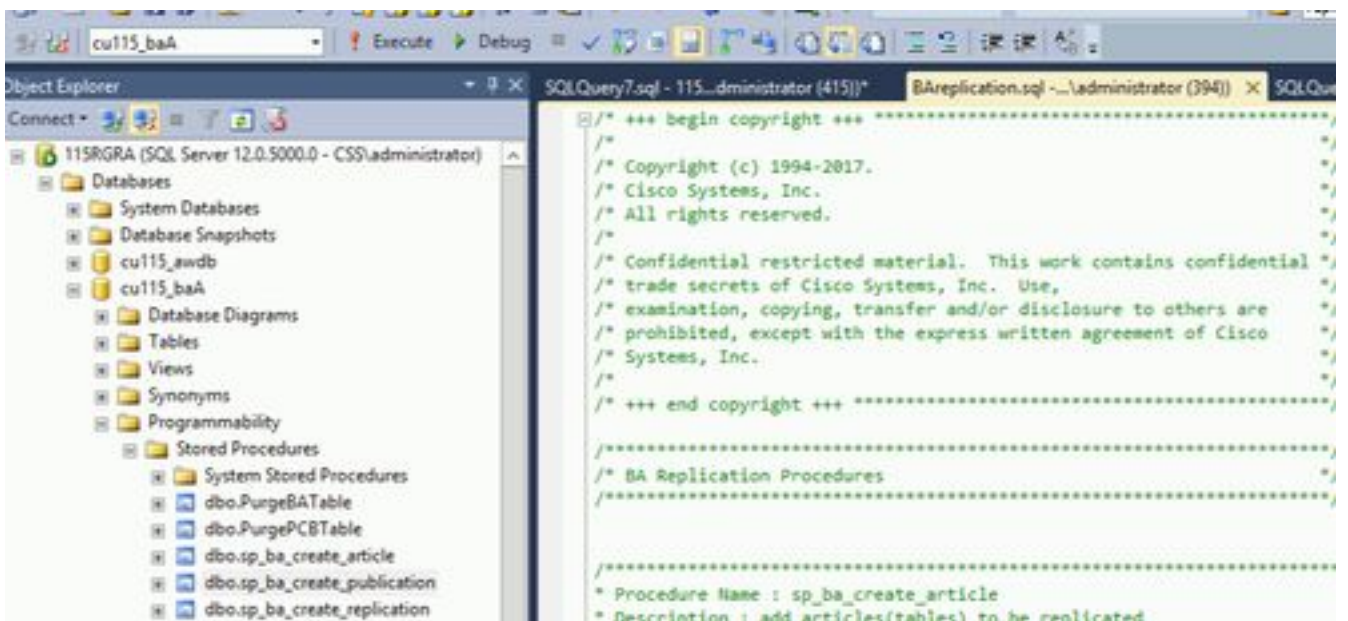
cu115_baA
Execute ▶ Debug

Object Explorer
Connect
115RGRA (SQL Server 12.0.5000.0 - CSS\administrator)
Databases
System Databases
Database Snapshots
cu115_awdb
cu115_baA
Database Diagrams
Tables
Views
Synonyms
Programmability
Stored Procedures
System Stored Procedures
dbo.PurgeBATable
dbo.PurgePCBTable
dbo.sp_ba_create_article
dbo.sp_ba_create_publication
dbo.sp_ba_create_replication

SQLQuery7.sql - 115...dminstrator (415))*
BAreplication.sql -...\administrator (394))
SQLQue

/* +++ begin copyright +++ ****************************************
/* */
/* Copyright (c) 1994-2017. */
/* Cisco Systems, Inc. */
/* All rights reserved. */
/* */
/* Confidential restricted material. This work contains confidential */
/* trade secrets of Cisco Systems, Inc. Use, */
/* examination, copying, transfer and/or disclosure to others are */
/* prohibited, except with the express written agreement of Cisco */
/* Systems, Inc. */
/* */
/* +++ end copyright +++ ****************************************

/****************************************************************
/* BA Replication Procedures */
/****************************************************************

/****************************************************************
* Procedure Name : sp_ba_create_article
* Description : add articles(tables) to be replicated